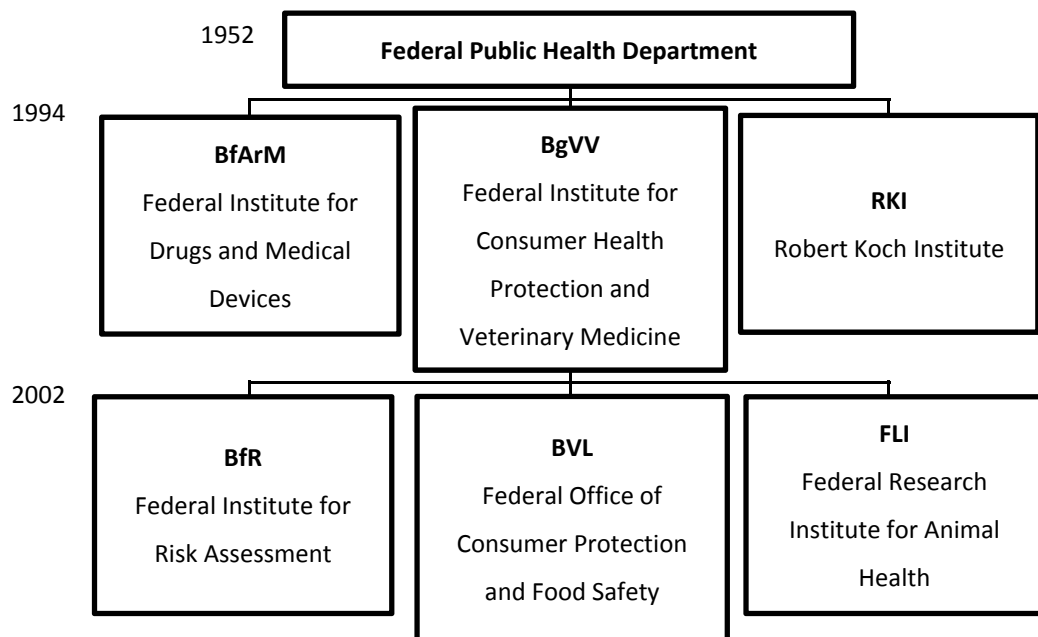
1952
**Federal Public Health Department**

1994

**BfArM**
Federal Institute for Drugs and Medical Devices

**BgVV**
Federal Institute for Consumer Health Protection and Veterinary Medicine

**RKI**
Robert Koch Institute

2002

**BfR**
Federal Institute for Risk Assessment

**BVL**
Federal Office of Consumer Protection and Food Safety

**FLI**
Federal Research Institute for Animal Health